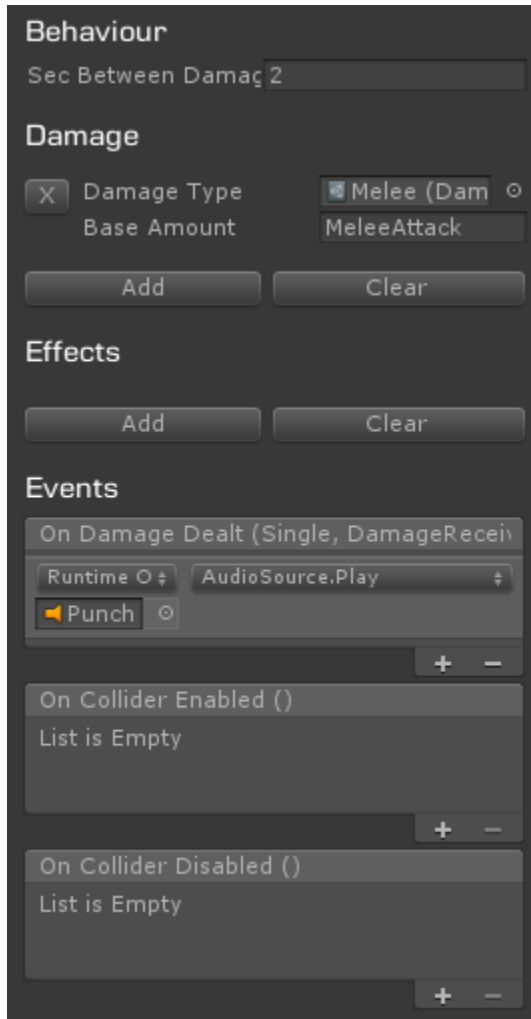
Behaviour

Sec Between Damag 2

Damage

X Damage Type Melee (Dam

Base Amount MeleeAttack

Add Clear

Effects

Add Clear

Events

On Damage Dealt (Single, DamageReceiv

Runtime O AudioSource.Play

Punch

+ −

On Collider Enabled ()

List is Empty

+ −

On Collider Disabled ()

List is Empty

+ −